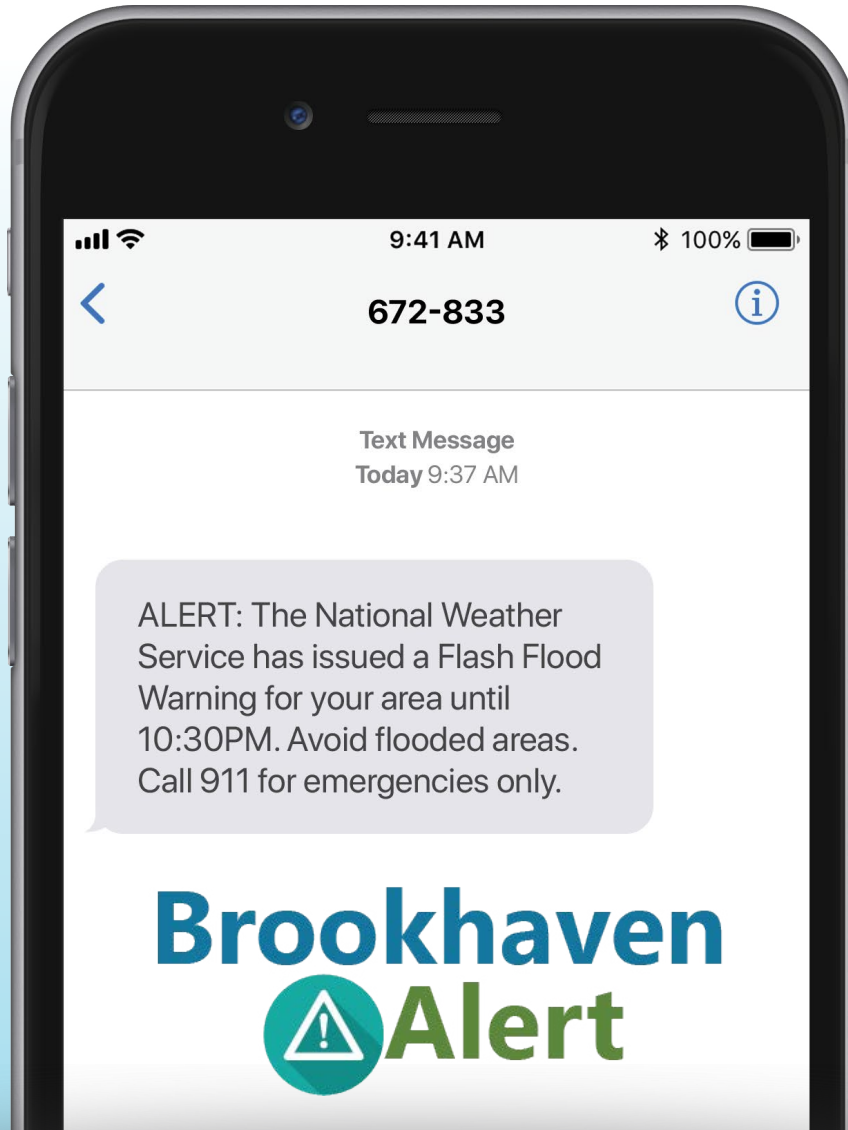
9:41 AM
100%

672-833

Text Message
Today 9:37 AM

ALERT: The National Weather Service has issued a Flash Flood Warning for your area until 10:30PM. Avoid flooded areas. Call 911 for emergencies only.

Brookhaven
Alert